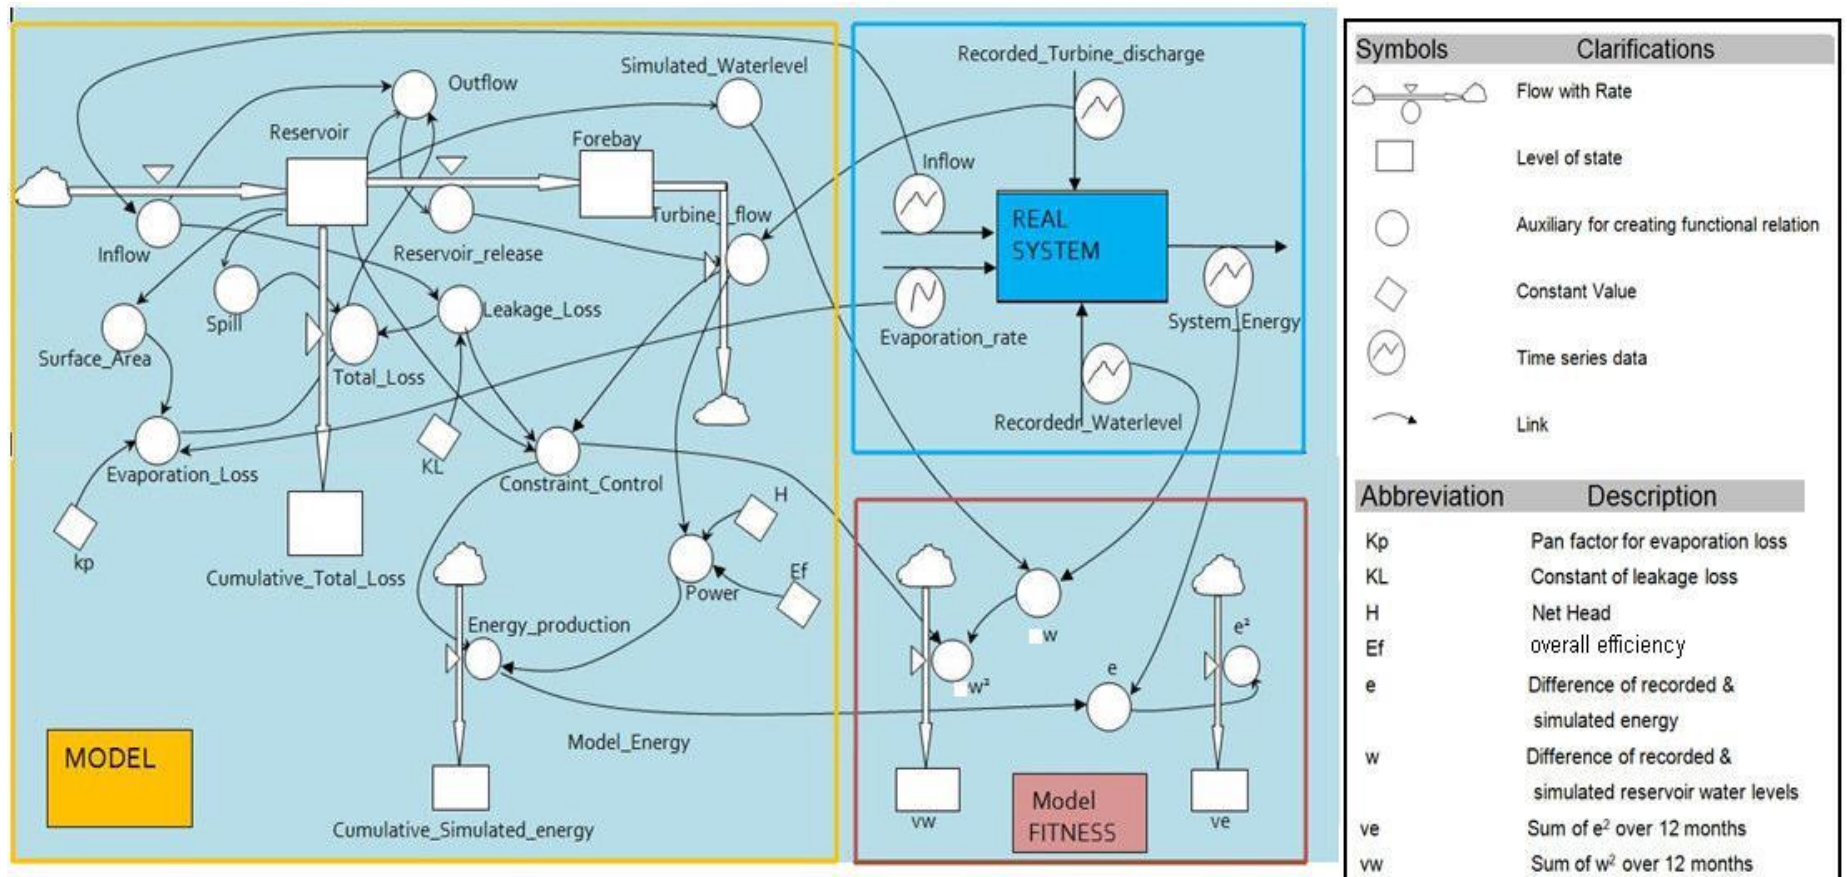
Outflow
Simulated_Waterlevel
Reservoir
Forebay
Turbine_flow
Inflow
Reservoir_release
Spill
Leakage_Loss
Surface_Area
Total_Loss
KL
Evaporation_Loss
Constraint_Control
kp
Cumulative_Total_Loss
H
Power
Ef
Energy_production
Model_Energy
MODEL
Cumulative_Simulated_energy

Recorded_Turbine_discharge
Inflow
REAL SYSTEM
Evaporation_rate
System_Energy
Recordedr_Waterlevel

w
$w^2$
e
$e^2$
vw
ve
Model FITNESS

| Symbols | Clarifications |
|---|---|
| | Flow with Rate |
| | Level of state |
| | Auxiliary for creating functional relation |
| | Constant Value |
| | Time series data |
| | Link |

| Abbreviation | Description |
|---|---|
| Kp | Pan factor for evaporation loss |
| KL | Constant of leakage loss |
| H | Net Head |
| Ef | overall efficiency |
| e | Difference of recorded & simulated energy |
| w | Difference of recorded & simulated reservoir water levels |
| ve | Sum of $e^2$ over 12 months |
| vw | Sum of $w^2$ over 12 months |